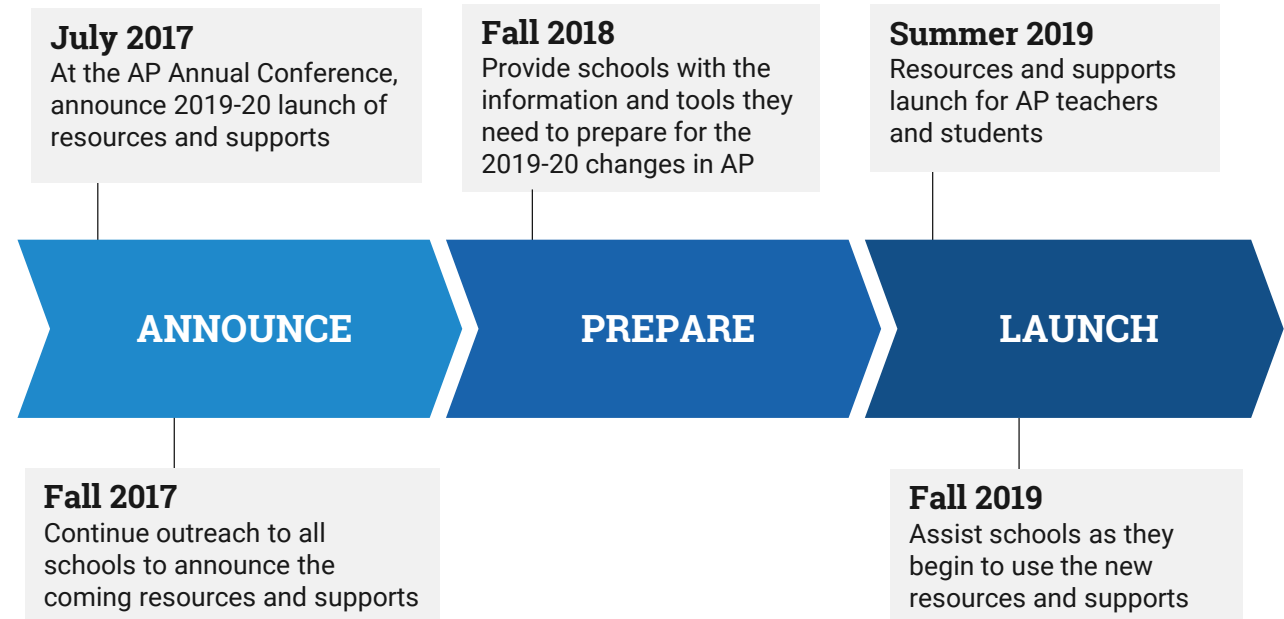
**July 2017**
At the AP Annual Conference, announce 2019-20 launch of resources and supports

**Fall 2018**
Provide schools with the information and tools they need to prepare for the 2019-20 changes in AP

**Summer 2019**
Resources and supports launch for AP teachers and students

ANNOUNCE

PREPARE

LAUNCH

**Fall 2017**
Continue outreach to all schools to announce the coming resources and supports

**Fall 2019**
Assist schools as they begin to use the new resources and supports